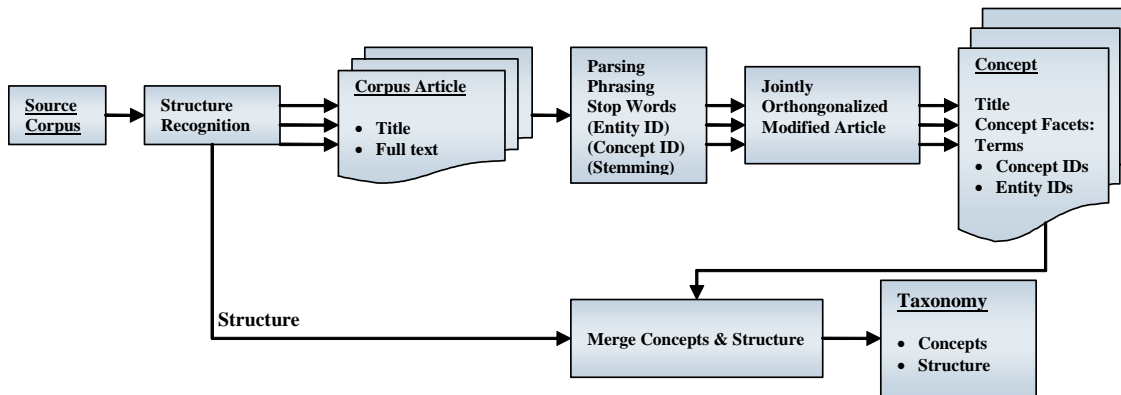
Source Corpus

Structure Recognition

Corpus Article

- Title
- Full text

Parsing
Phrasing
Stop Words
(Entity ID)
(Concept ID)
(Stemming)

Jointly Orthongonalized Modified Article

Concept

Title
Concept Facets:
Terms
- Concept IDs
- Entity IDs

Structure

Merge Concepts & Structure

Taxonomy

- Concepts
- Structure